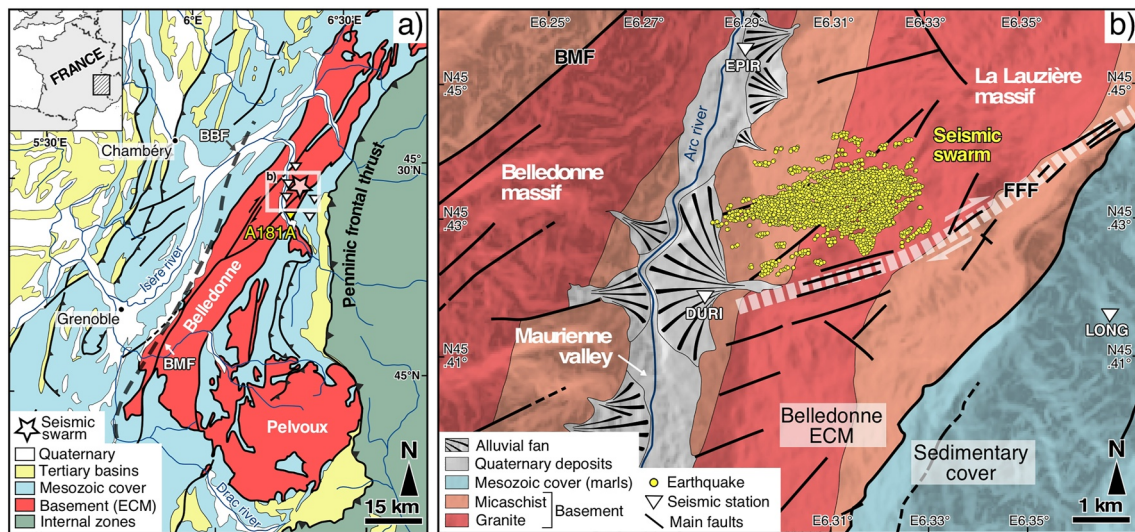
a)

6°E

6°30'E

FRANCE

5°30'E

BBF

Chambéry

45°
30'N

b)

A181A

Isère river

Belledonne

Penninic frontal thrust

Grenoble

BMF

45°N

Pelvoux

Drac river

Seismic swarm

Quaternary

Tertiary basins

Mesozoic cover

Basement (ECM)

Internal zones

N

15 km

b)

E6.25°

E6.27°

E6.29°

E6.31°

E6.33°

E6.35°

BMF

EPIR

N45
.45°

La Lauzière massif

N45
.45°

Arc river

Seismic swarm

Belledonne massif

FFF

N45
.43°

N45
.43°

DURI

LONG

Maurienne valley

N45
.41°

N45
.41°

Belledonne ECM

Sedimentary cover

N

Alluvial fan

Quaternary deposits

Mesozoic cover (marls)

Micaschist

Granite

Basement

Earthquake

Seismic station

Main faults

E6.31°

E6.33°

E6.35°

1 km